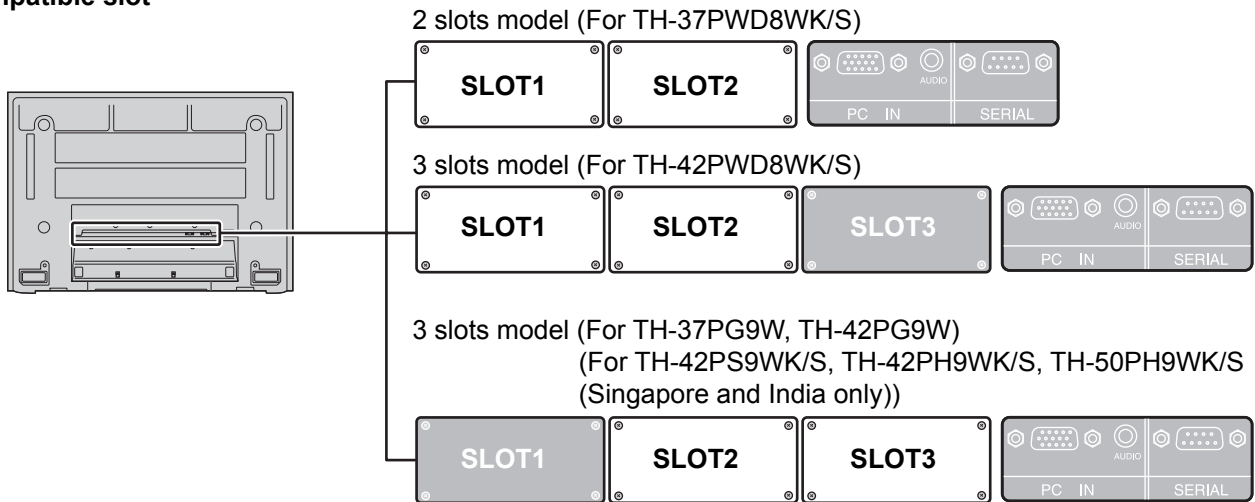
npatible slot

2 slots model (For TH-37PWD8WK/S)

SLOT1 SLOT2

AUDIO

PC IN SERIAL

3 slots model (For TH-42PWD8WK/S)

SLOT1 SLOT2 SLOT3

AUDIO

PC IN SERIAL

3 slots model (For TH-37PG9W, TH-42PG9W)
(For TH-42PS9WK/S, TH-42PH9WK/S, TH-50PH9WK/S (Singapore and India only))

SLOT1 SLOT2 SLOT3

AUDIO

PC IN SERIAL